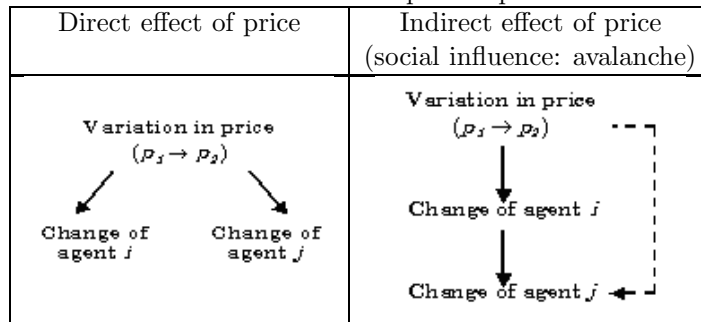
| Direct effect of price | Indirect effect of price (social influence: avalanche) |
|---|---|
| Variation in price $(p_1 \rightarrow p_2)$ Change of agent $i$ Change of agent $j$ | Variation in price $(p_1 \rightarrow p_2)$ Change of agent $i$ Change of agent $j$ |